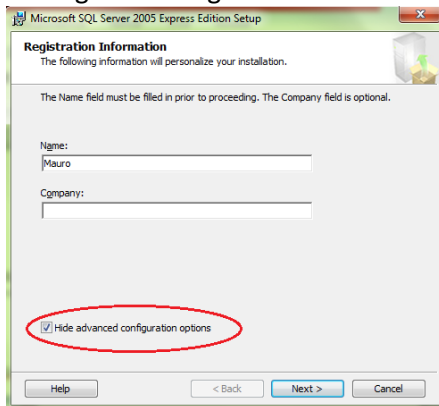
Microsoft SQL Server 2005 Express Edition Setup

Registration Information
The following information will personalize your installation.

The Name field must be filled in prior to proceeding. The Company field is optional.

Name:
Mauro

Company:

Hide advanced configuration options

Help
< Back
Next >
Cancel